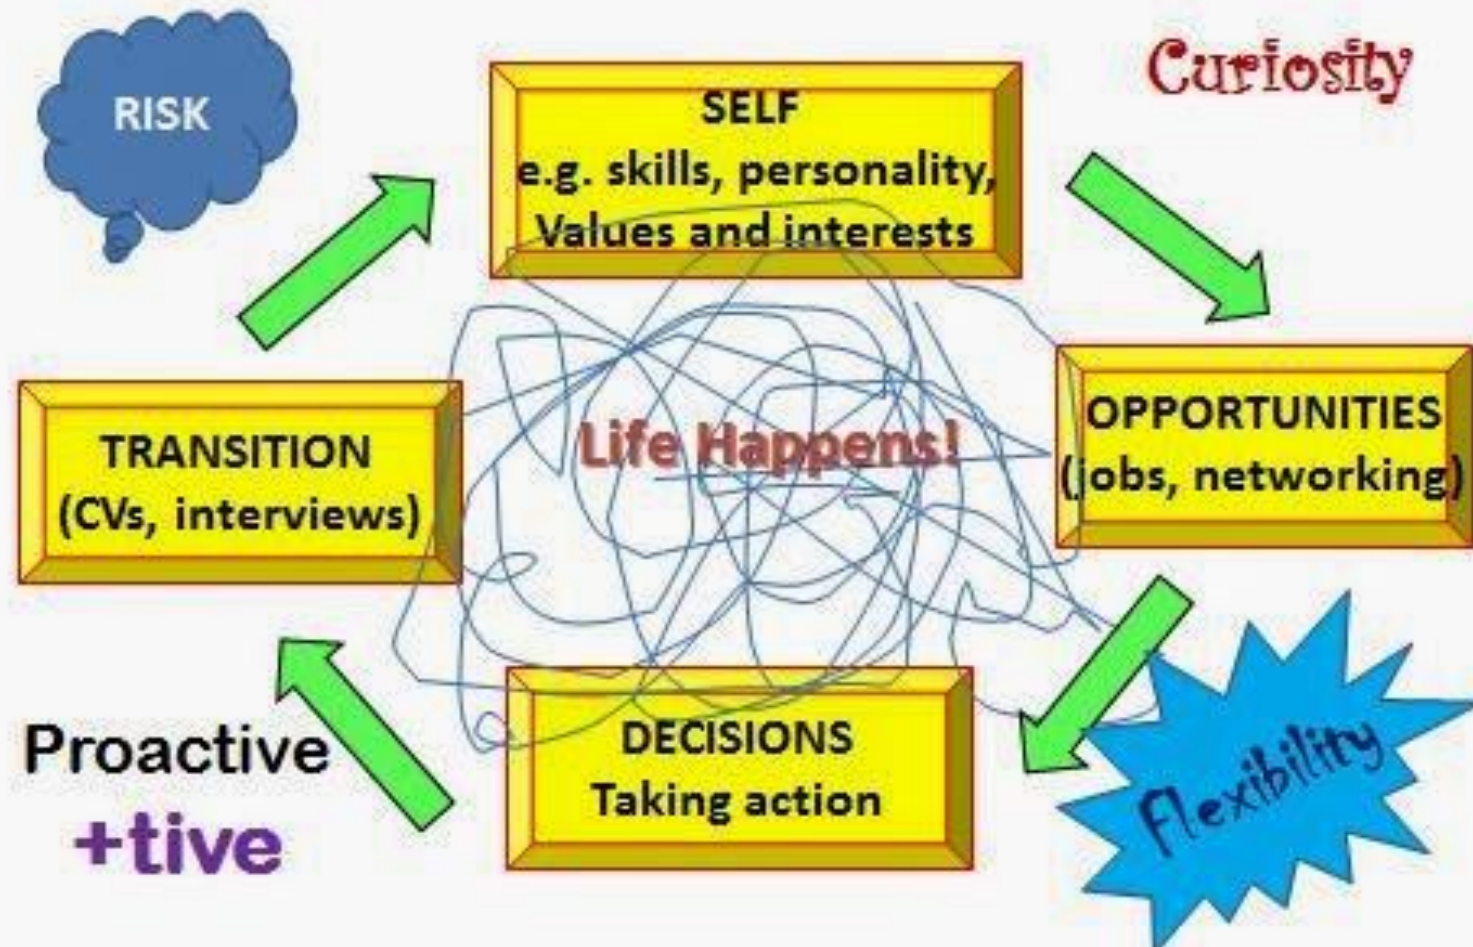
RISK

SELF
e.g. skills, personality, Values and interests

Curiosity

OPPORTUNITIES
(jobs, networking)

Life Happens!

TRANSITION
(CVs, interviews)

DECISIONS
Taking action

Flexibility

Proactive
+tive